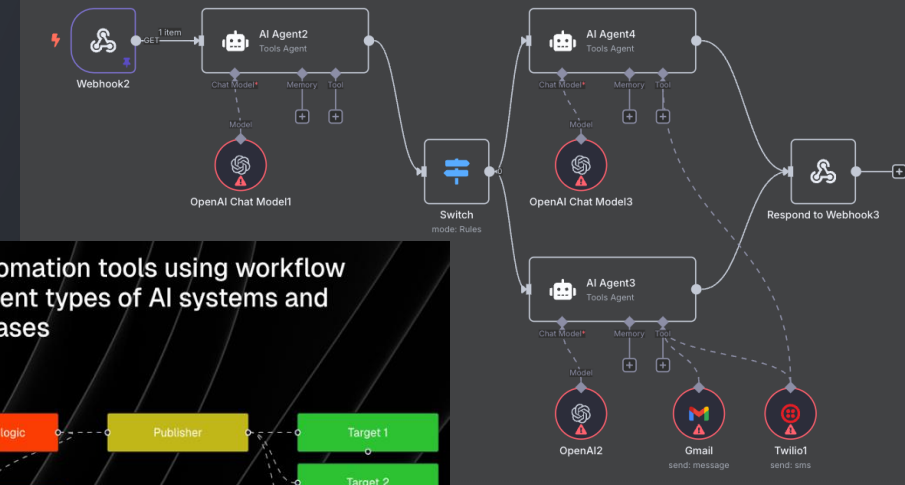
Webhook2

GET

1 item

AI Agent2
Tools Agent

Chat Model*
Memory
Tool

Model

OpenAI Chat Model1

Switch
mode: Rules

0

AI Agent4
Tools Agent

Chat Model*
Memory
Tool

Model

OpenAI Chat Model3

Respond to Webhook3

AI Agent3
Tools Agent

Chat Model*
Memory
Tool

Model

OpenAI2

Gmail
send: message

Twilio1
send: sms

omation tools using workflow
ent types of AI systems and
ases

logic
Publisher
Target 1
Target 2